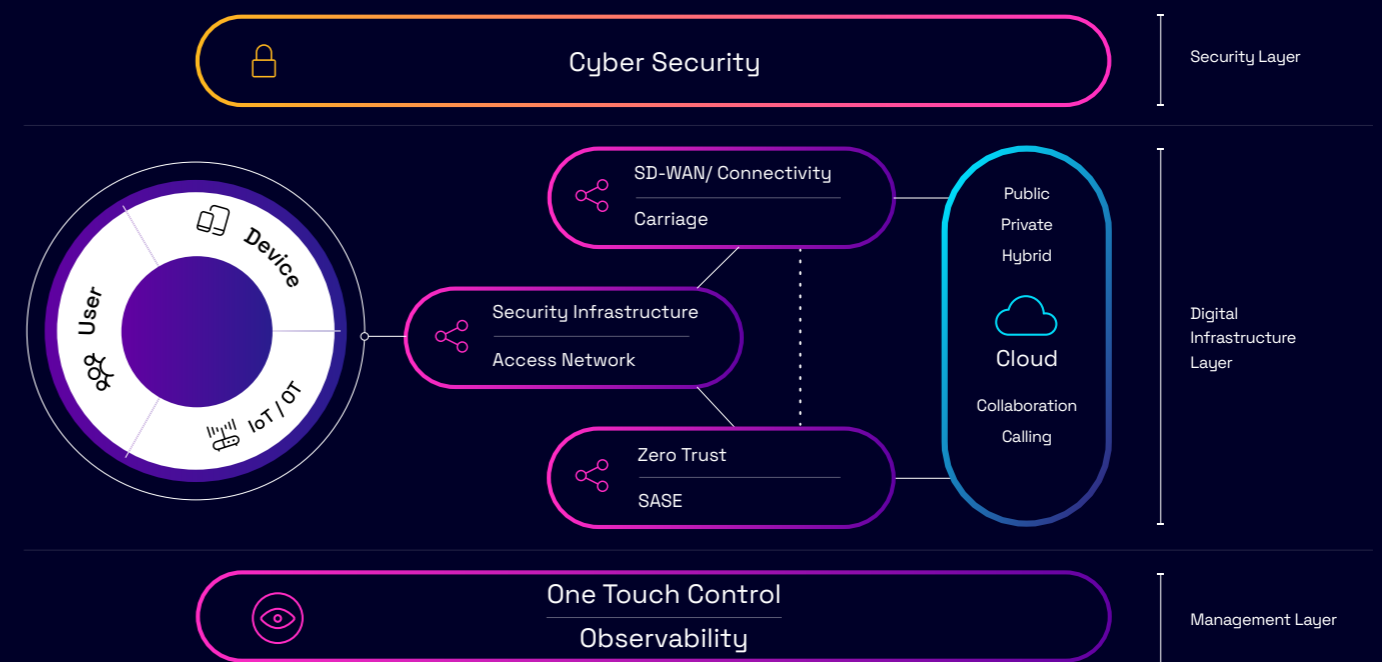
Cyber Security

Security Layer

User

Device

IoT / OT

SD-WAN/ Connectivity

Carriage

Security Infrastructure

Access Network

Zero Trust

SASE

Public

Private

Hybrid

Cloud

Collaboration

Calling

Digital Infrastructure Layer

One Touch Control

Observability

Management Layer